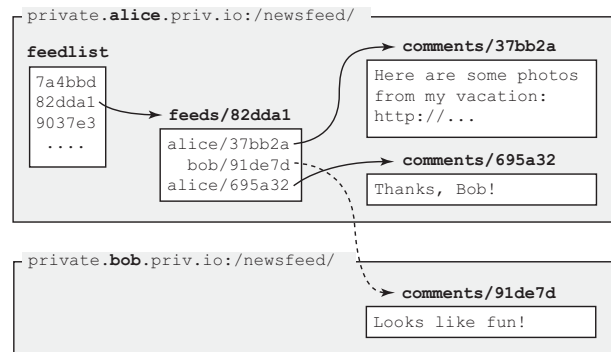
private.**alice**.priv.io:/newsfeed/

**feedlist**

7a4bbd
82dda1
9037e3
....

**feeds/82dda1**

alice/37bb2a
bob/91de7d
alice/695a32

**comments/37bb2a**

Here are some photos from my vacation: http://...

**comments/695a32**

Thanks, Bob!

private.**bob**.priv.io:/newsfeed/

**comments/91de7d**

Looks like fun!